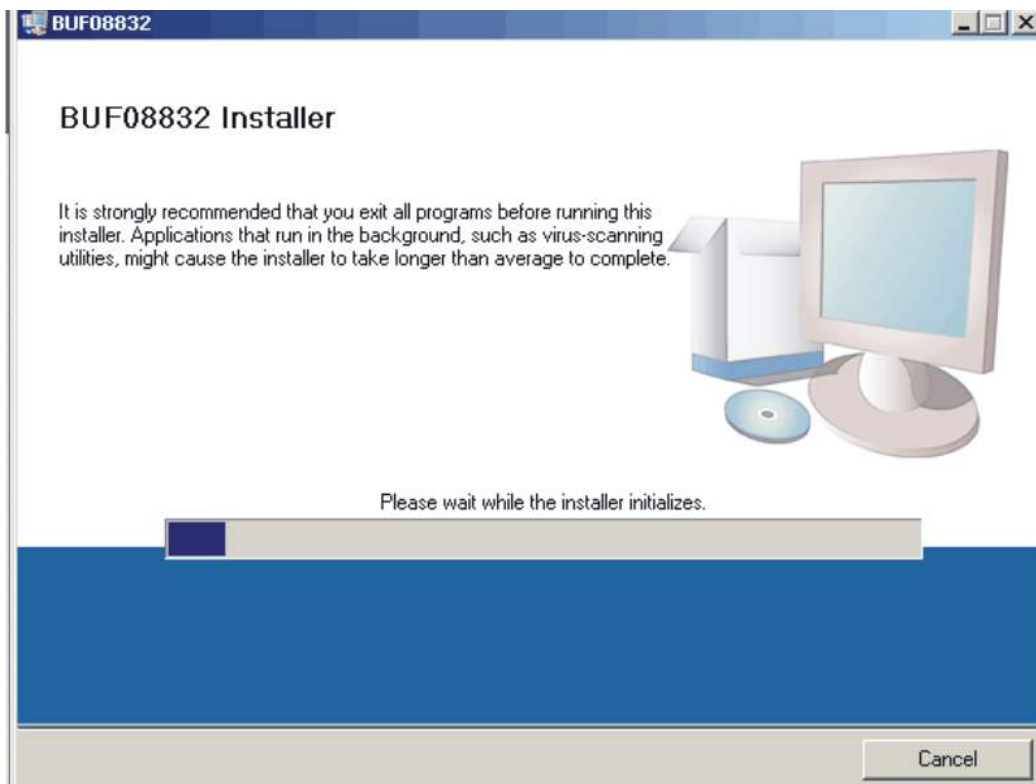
BUF08832

BUF08832 Installer

It is strongly recommended that you exit all programs before running this installer. Applications that run in the background, such as virus-scanning utilities, might cause the installer to take longer than average to complete.

Please wait while the installer initializes.

Cancel